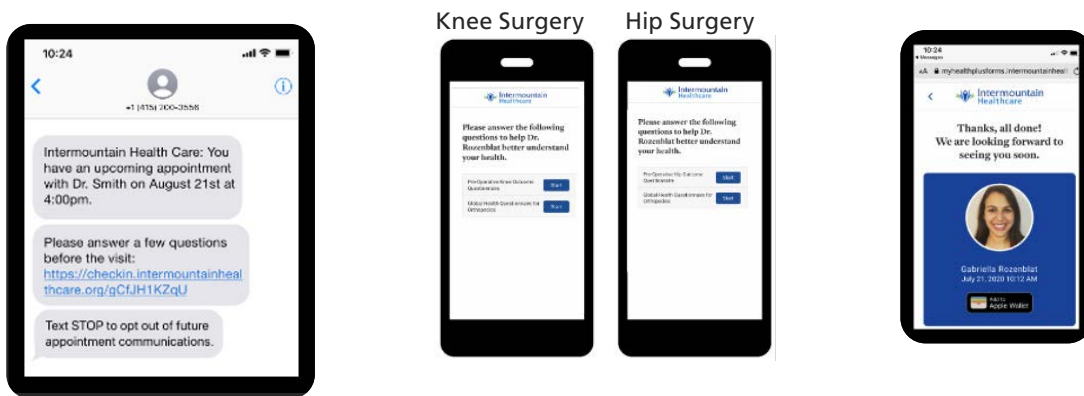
10:24

+1 (415) 200-3558

Intermountain Health Care: You have an upcoming appointment with Dr. Smith on August 21st at 4:00pm.

Please answer a few questions before the visit: https://checkin.intermountainhealthcare.org/gCfJH1KZqU

Text STOP to opt out of future appointment communications.

Knee Surgery

Intermountain Healthcare

Please answer the following questions to help Dr. Rozenblat better understand your health.

Pre-Operative Knee Outcome Questionnaire Start

Global Health Questionnaire for Orthopedics Start

Hip Surgery

Intermountain Healthcare

Please answer the following questions to help Dr. Rozenblat better understand your health.

Pre-Operative Hip Outcome Questionnaire Start

Global Health Questionnaire for Orthopedics Start

10:24
◂ Messages
AA myhealthplusforms.intermountainheal

Intermountain Healthcare

Thanks, all done! We are looking forward to seeing you soon.

Gabriella Rozenblat
July 21, 2020 10:12 AM

Add to Apple Wallet